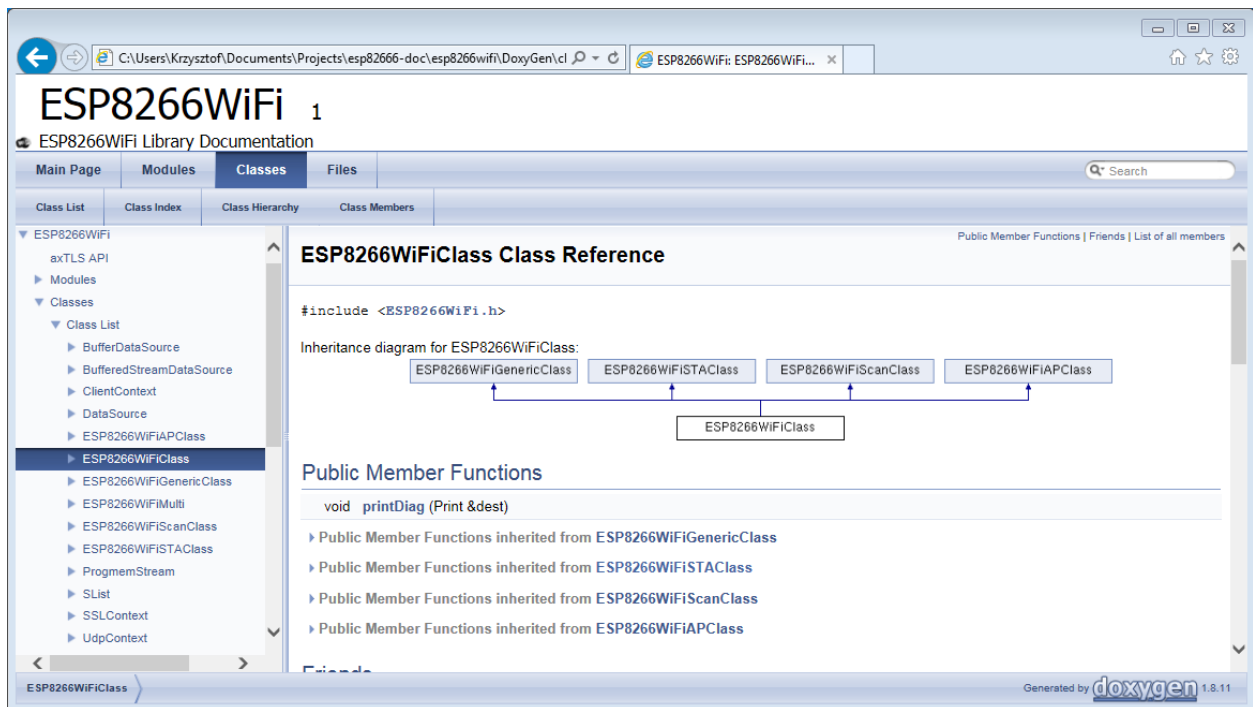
C:\Users\Krzysztof\Documents\Projects\esp82666-doc\esp8266wifi\DoxyGen\cl
ESP8266WiFi: ESP8266WiFi...

ESP8266WiFi 1
ESP8266WiFi Library Documentation

Main Page | Modules | Classes | Files
Search

Class List | Class Index | Class Hierarchy | Class Members

ESP8266WiFi
axTLS API
Modules
Classes
Class List
BufferDataSource
BufferedStreamDataSource
ClientContext
DataSource
ESP8266WiFiAPClass
ESP8266WiFiClass
ESP8266WiFiGenericClass
ESP8266WiFiMulti
ESP8266WiFiScanClass
ESP8266WiFiSTAClass
ProgmemStream
SList
SSLContext
UdpContext

Public Member Functions | Friends | List of all members

ESP8266WiFiClass Class Reference

#include <ESP8266WiFi.h>

Inheritance diagram for ESP8266WiFiClass:

ESP8266WiFiGenericClass
ESP8266WiFiSTAClass
ESP8266WiFiScanClass
ESP8266WiFiAPClass
ESP8266WiFiClass

Public Member Functions

void printDiag (Print &dest)

Public Member Functions inherited from ESP8266WiFiGenericClass
Public Member Functions inherited from ESP8266WiFiSTAClass
Public Member Functions inherited from ESP8266WiFiScanClass
Public Member Functions inherited from ESP8266WiFiAPClass

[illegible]

ESP8266WiFiClass
Generated by doxygen 1.8.11